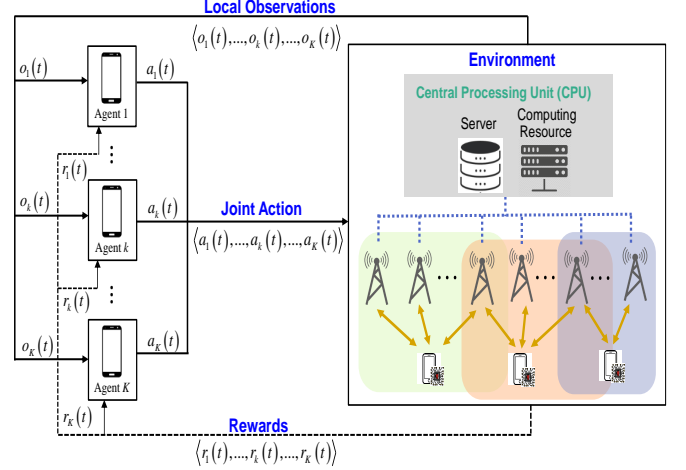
Local Observations

$\langle o_1(t),...,o_k(t),...,o_K(t)\rangle$

Environment

Central Processing Unit (CPU)

Server

Computing Resource

$o_1(t)$

Agent 1

$a_1(t)$

$r_1(t)$

$o_k(t)$

Agent $k$

$a_k(t)$

Joint Action

$\langle a_1(t),...,a_k(t),...,a_K(t)\rangle$

$r_k(t)$

$o_K(t)$

Agent $K$

$a_K(t)$

$r_K(t)$

Rewards

$\langle r_1(t),...,r_k(t),...,r_K(t)\rangle$